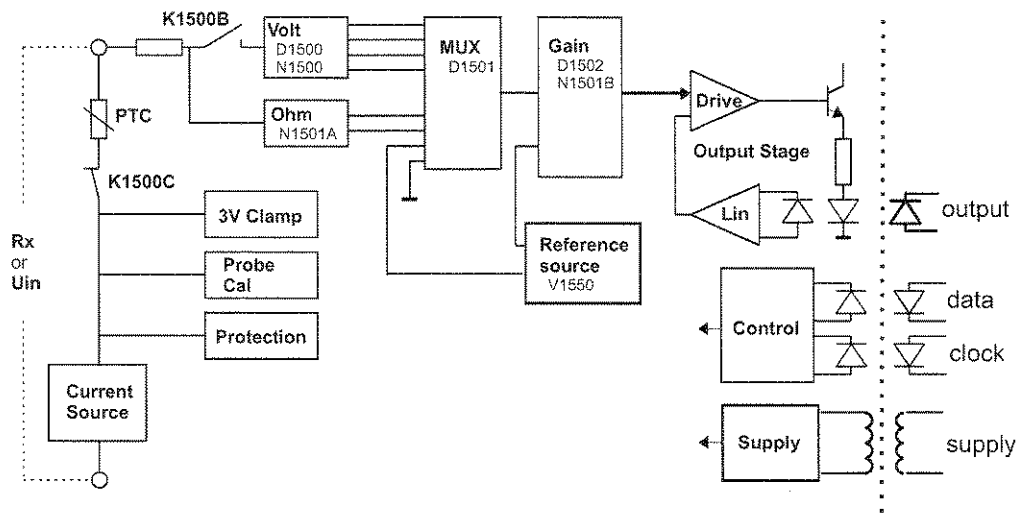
K1500B

Volt
D1500
N1500

MUX
D1501

Gain
D1502
N1501B

Drive

PTC

Ohm
N1501A

Output Stage

K1500C

3V Clamp

Lin

output

Rx
or
Uin

Reference
source
V1550

Probe
Cal

data

Control

Protection

clock

Current
Source

Supply

supply